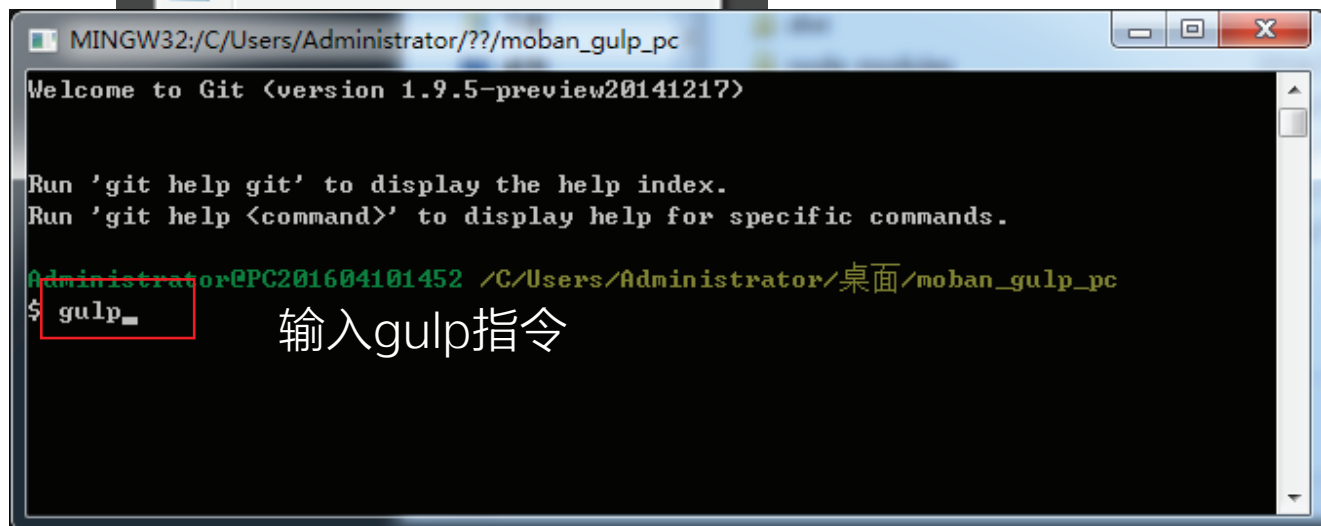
MINGW32:/C/Users/Administrator/??/moban_gulp_pc

Welcome to Git (version 1.9.5-preview20141217)

Run 'git help git' to display the help index.
Run 'git help <command>' to display help for specific commands.

Administrator@PC201604101452 /C/Users/Administrator/桌面/moban_gulp_pc
$ gulp

输入gulp指令